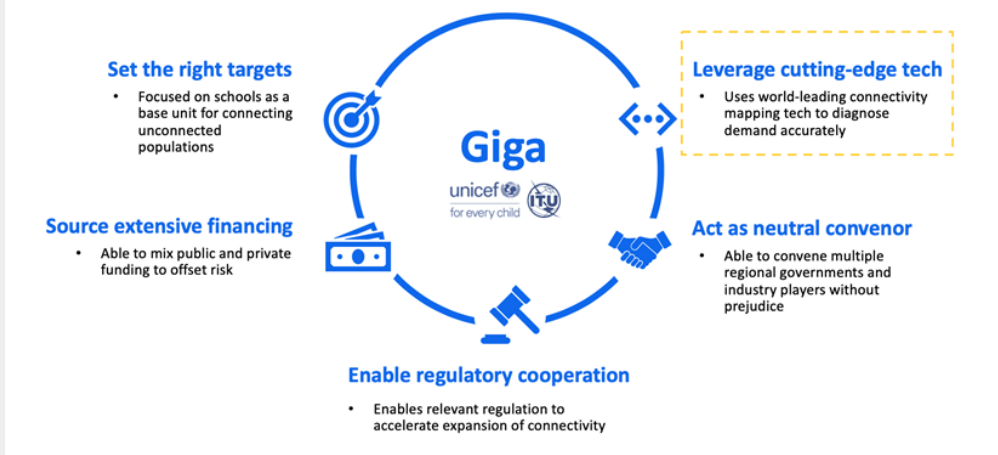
Set the right targets

• Focused on schools as a base unit for connecting unconnected populations

Leverage cutting-edge tech

• Uses world-leading connectivity mapping tech to diagnose demand accurately

Giga

unicef for every child

ITU

Source extensive financing

• Able to mix public and private funding to offset risk

Act as neutral convenor

• Able to convene multiple regional governments and industry players without prejudice

Enable regulatory cooperation

• Enables relevant regulation to accelerate expansion of connectivity